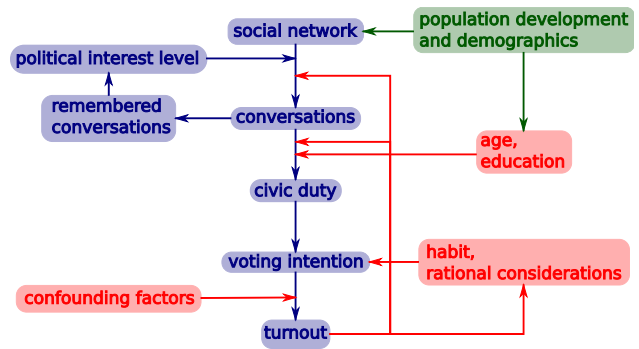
social network

population development and demographics

political interest level

remembered conversations

conversations

age, education

civic duty

voting intention

habit, rational considerations

confounding factors

turnout